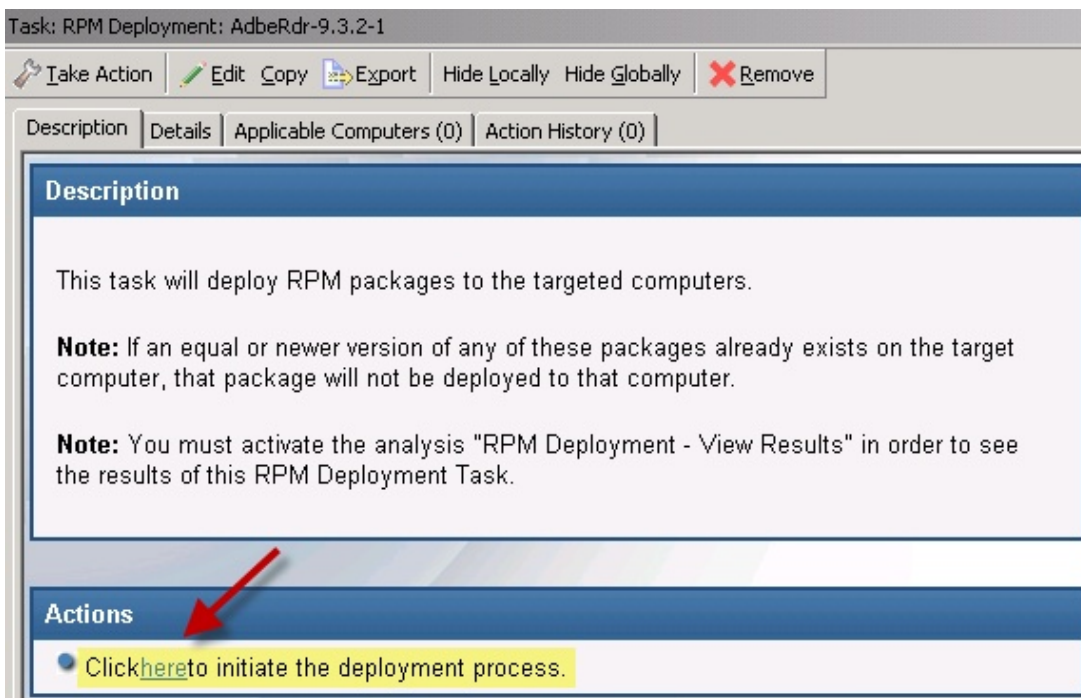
Task: RPM Deployment: AdbeRdr-9.3.2-1

Take Action | Edit Copy Export | Hide Locally Hide Globally | Remove

Description | Details | Applicable Computers (0) | Action History (0)

Description

This task will deploy RPM packages to the targeted computers.

**Note:** If an equal or newer version of any of these packages already exists on the target computer, that package will not be deployed to that computer.

**Note:** You must activate the analysis "RPM Deployment - View Results" in order to see the results of this RPM Deployment Task.

Actions

Clickhereto initiate the deployment process.